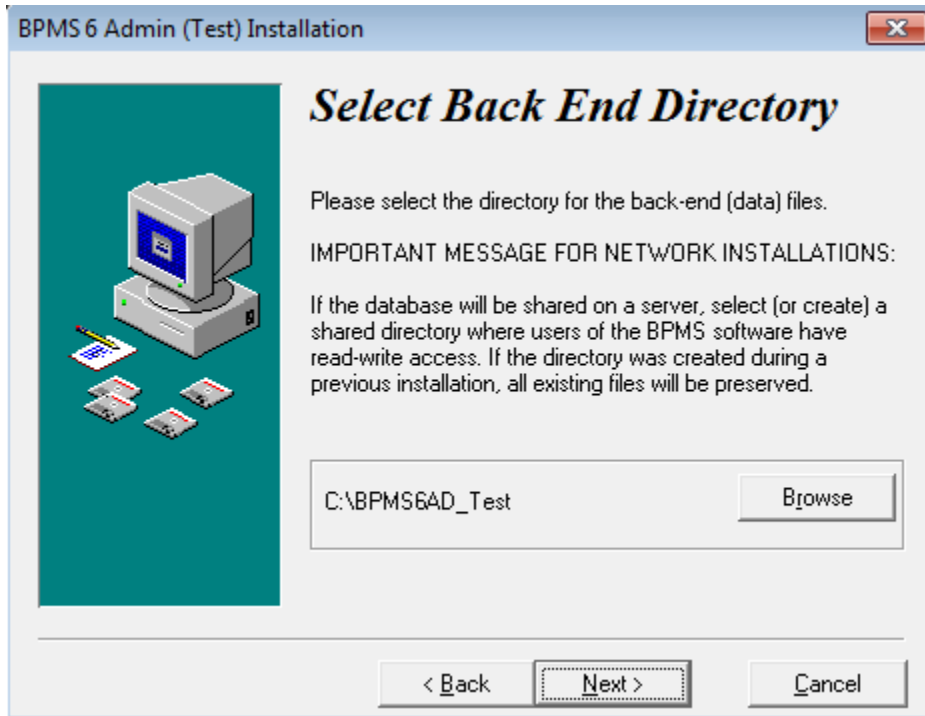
BPMS 6 Admin (Test) Installation

Select Back End Directory

Please select the directory for the back-end (data) files.

IMPORTANT MESSAGE FOR NETWORK INSTALLATIONS:

If the database will be shared on a server, select (or create) a shared directory where users of the BPMS software have read-write access. If the directory was created during a previous installation, all existing files will be preserved.

C:\BPMS6AD_Test

Browse

< Back

Next >

Cancel